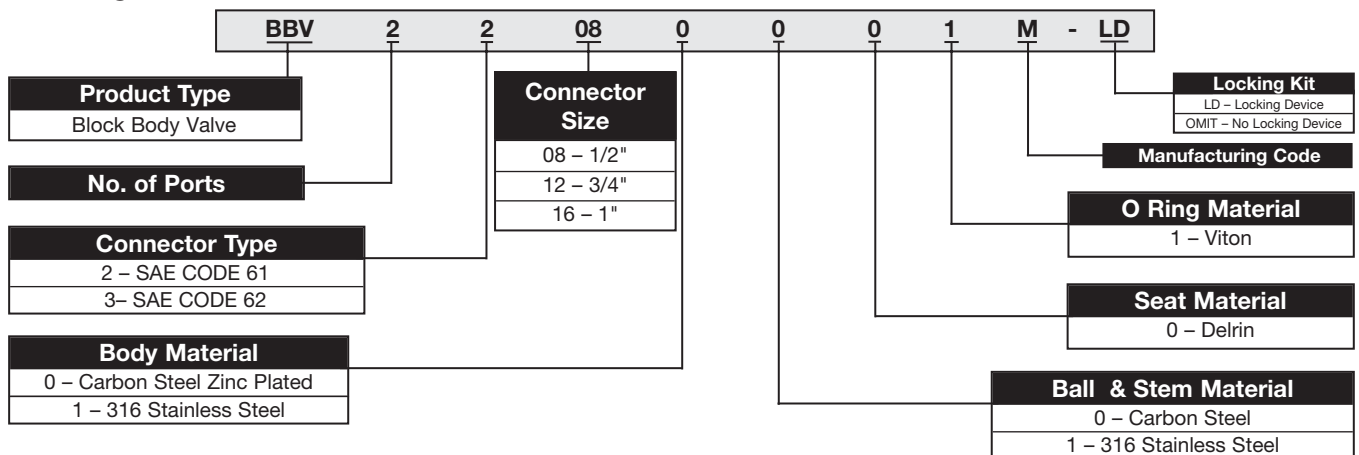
BBV 2 2 08 0 0 0 1 M - LD

Product Type
Block Body Valve

No. of Ports

Connector Type
2 – SAE CODE 61
3– SAE CODE 62

Body Material
0 – Carbon Steel Zinc Plated
1 – 316 Stainless Steel

Connector Size
08 – 1/2"
12 – 3/4"
16 – 1"

Locking Kit
LD – Locking Device
OMIT – No Locking Device

Manufacturing Code

O Ring Material
1 – Viton

Seat Material
0 – Delrin

Ball & Stem Material
0 – Carbon Steel
1 – 316 Stainless Steel